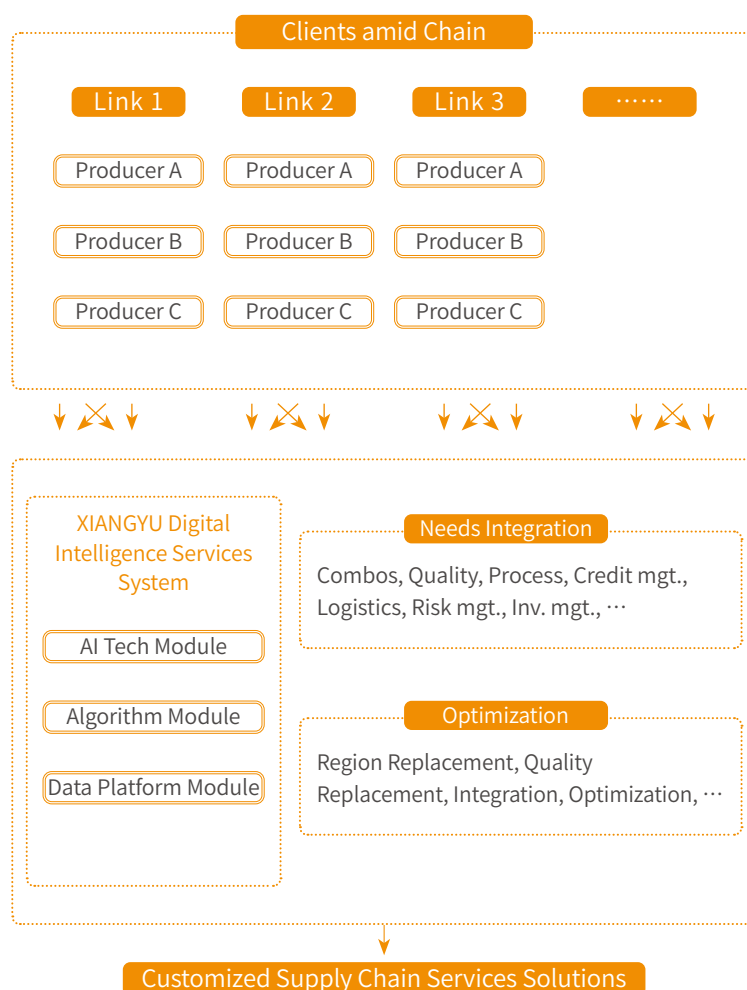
Clients amid Chain

Link 1
Link 2
Link 3
……

Producer A
Producer A
Producer A

Producer B
Producer B
Producer B

Producer C
Producer C
Producer C

XIANGYU Digital Intelligence Services System

AI Tech Module

Algorithm Module

Data Platform Module

Needs Integration

Combos, Quality, Process, Credit mgt., Logistics, Risk mgt., Inv. mgt., …

Optimization

Region Replacement, Quality Replacement, Integration, Optimization, …

Customized Supply Chain Services Solutions